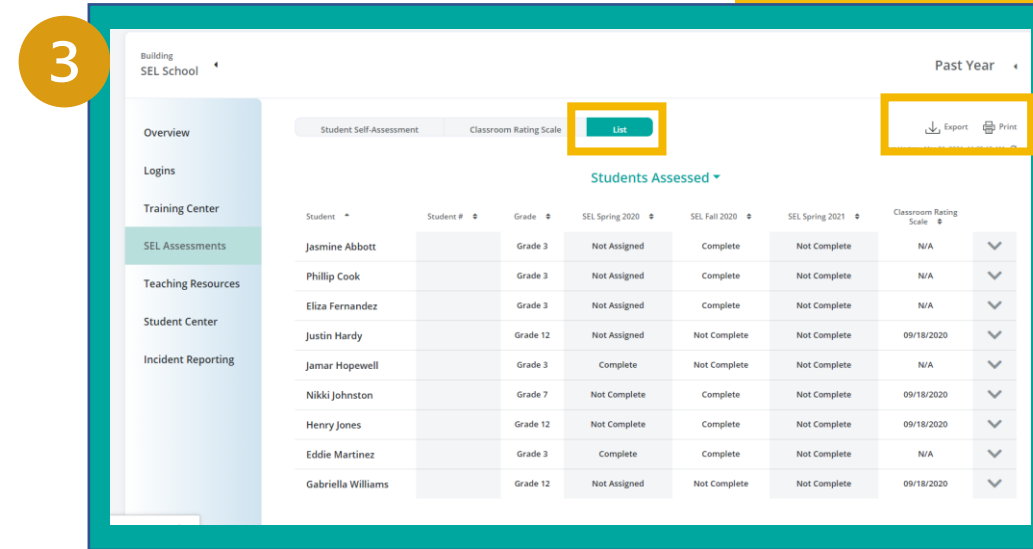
3

Building
SEL School

Past Year

Overview
Logins
Training Center
SEL Assessments
Teaching Resources
Student Center
Incident Reporting

Student Self-Assessment
Classroom Rating Scale
List

Export
Print

Students Assessed

| Student | Student # | Grade | SEL Spring 2020 | SEL Fall 2020 | SEL Spring 2021 | Classroom Rating Scale | |
|---|---|---|---|---|---|---|---|
| Jasmine Abbott | | Grade 3 | Not Assigned | Complete | Not Complete | N/A | |
| Phillip Cook | | Grade 3 | Not Assigned | Complete | Not Complete | N/A | |
| Eliza Fernandez | | Grade 3 | Not Assigned | Complete | Not Complete | N/A | |
| Justin Hardy | | Grade 12 | Not Assigned | Not Complete | Not Complete | 09/18/2020 | |
| Jamar Hopewell | | Grade 3 | Complete | Not Complete | Not Complete | N/A | |
| Nikki Johnston | | Grade 7 | Not Complete | Complete | Not Complete | 09/18/2020 | |
| Henry Jones | | Grade 12 | Not Complete | Complete | Not Complete | 09/18/2020 | |
| Eddie Martinez | | Grade 3 | Complete | Complete | Not Complete | N/A | |
| Gabriella Williams | | Grade 12 | Not Assigned | Not Complete | Not Complete | 09/18/2020 | |